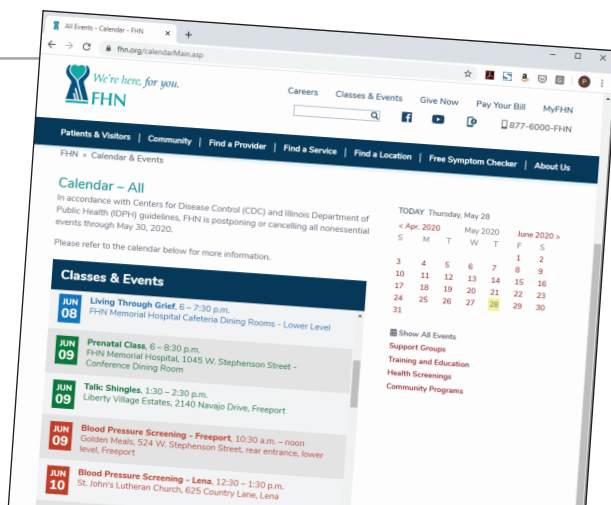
All Events - Calendar - FHN
fhn.org/calendarMain.asp

We're here, for you.
FHN

Careers Classes & Events Give Now Pay Your Bill MyFHN

877-6000-FHN

Patients & Visitors | Community | Find a Provider | Find a Service | Find a Location | Free Symptom Checker | About Us

FHN » Calendar & Events

Calendar – All

In accordance with Centers for Disease Control (CDC) and Illinois Department of Public Health (IDPH) guidelines, FHN is postponing or cancelling all nonessential events through May 30, 2020.

Please refer to the calendar below for more information.

Classes & Events

JUN 08 Living Through Grief, 6 – 7:30 p.m.
FHN Memorial Hospital Cafeteria Dining Rooms - Lower Level

JUN 09 Prenatal Class, 6 – 8:30 p.m.
FHN Memorial Hospital, 1045 W. Stephenson Street - Conference Dining Room

JUN 09 Talk: Shingles, 1:30 – 2:30 p.m.
Liberty Village Estates, 2140 Navajo Drive, Freeport

JUN 09 Blood Pressure Screening - Freeport, 10:30 a.m. – noon
Golden Meals, 524 W. Stephenson Street, rear entrance, lower level, Freeport

JUN 10 Blood Pressure Screening - Lena, 12:30 – 1:30 p.m.
St. John's Lutheran Church, 625 Country Lane, Lena

TODAY Thursday, May 28

< Apr. 2020 May 2020 June 2020 >

| S | M | T | W | T | F | S |
|---|---|---|---|---|---|---|
| | | | | | 1 | 2 |
| 3 | 4 | 5 | 6 | 7 | 8 | 9 |
| 10 | 11 | 12 | 13 | 14 | 15 | 16 |
| 17 | 18 | 19 | 20 | 21 | 22 | 23 |
| 24 | 25 | 26 | 27 | 28 | 29 | 30 |
| 31 | | | | | | |

Show All Events
Support Groups
Training and Education
Health Screenings
Community Programs